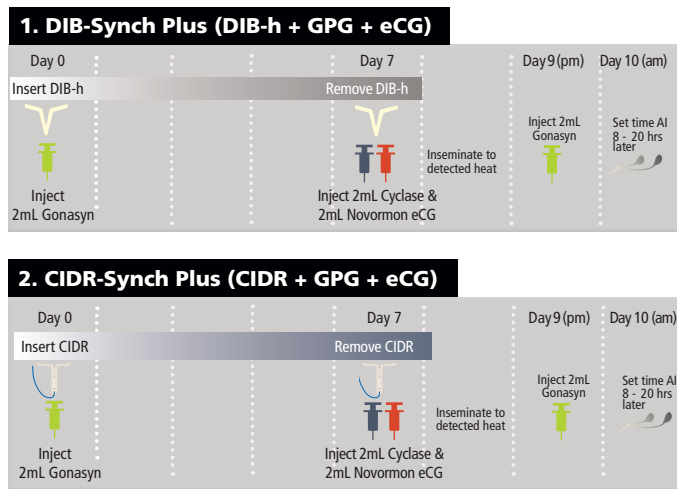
1. DIB-Synch Plus (DIB-h + GPG + eCG)

Day 0

Day 7

Day 9 (pm)

Day 10 (am)

Insert DIB-h

Remove DIB-h

Inject 2mL Gonasyn

Set time AI 8 - 20 hrs later

Inseminate to detected heat

Inject 2mL Gonasyn

Inject 2mL Cyclase & 2mL Novormon eCG

2. CIDR-Synch Plus (CIDR + GPG + eCG)

Day 0

Day 7

Day 9 (pm)

Day 10 (am)

Insert CIDR

Remove CIDR

Inject 2mL Gonasyn

Set time AI 8 - 20 hrs later

Inseminate to detected heat

Inject 2mL Gonasyn

Inject 2mL Cyclase & 2mL Novormon eCG